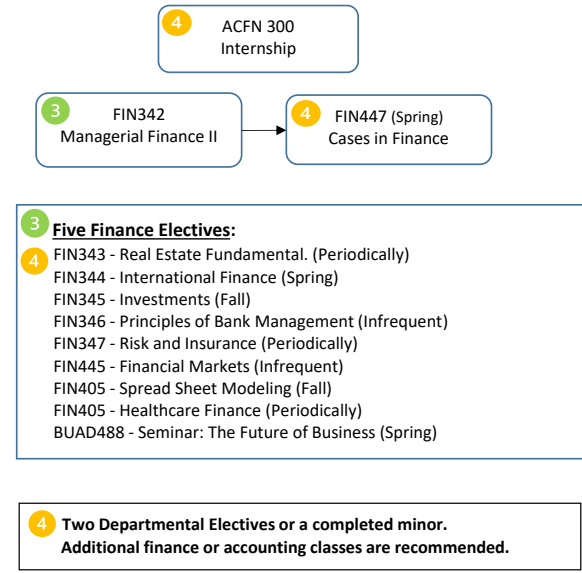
4 ACFN 300
Internship

3 FIN342
Managerial Finance II

4 FIN447 (Spring)
Cases in Finance

3 **Five Finance Electives:**
4 FIN343 - Real Estate Fundamental. (Periodically)
FIN344 - International Finance (Spring)
FIN345 - Investments (Fall)
FIN346 - Principles of Bank Management (Infrequent)
FIN347 - Risk and Insurance (Periodically)
FIN445 - Financial Markets (Infrequent)
FIN405 - Spread Sheet Modeling (Fall)
FIN405 - Healthcare Finance (Periodically)
BUAD488 - Seminar: The Future of Business (Spring)

4 Two Departmental Electives or a completed minor.
Additional finance or accounting classes are recommended.